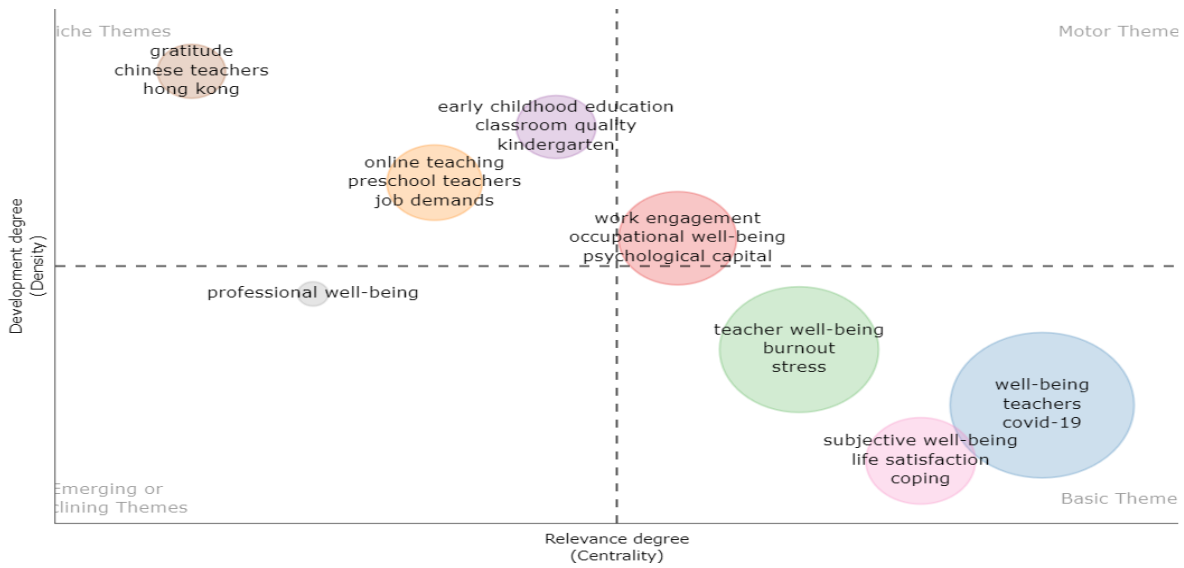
iche Themes

Motor Theme

gratitude
chinese teachers
hong kong

early childhood education
classroom quality
kindergarten

online teaching
preschool teachers
job demands

work engagement
occupational well-being
psychological capital

professional well-being

teacher well-being
burnout
stress

well-being
teachers
covid-19

subjective well-being
life satisfaction
coping

Emerging or
clining Themes

Basic Theme

Development degree
(Density)

Relevance degree
(Centrality)